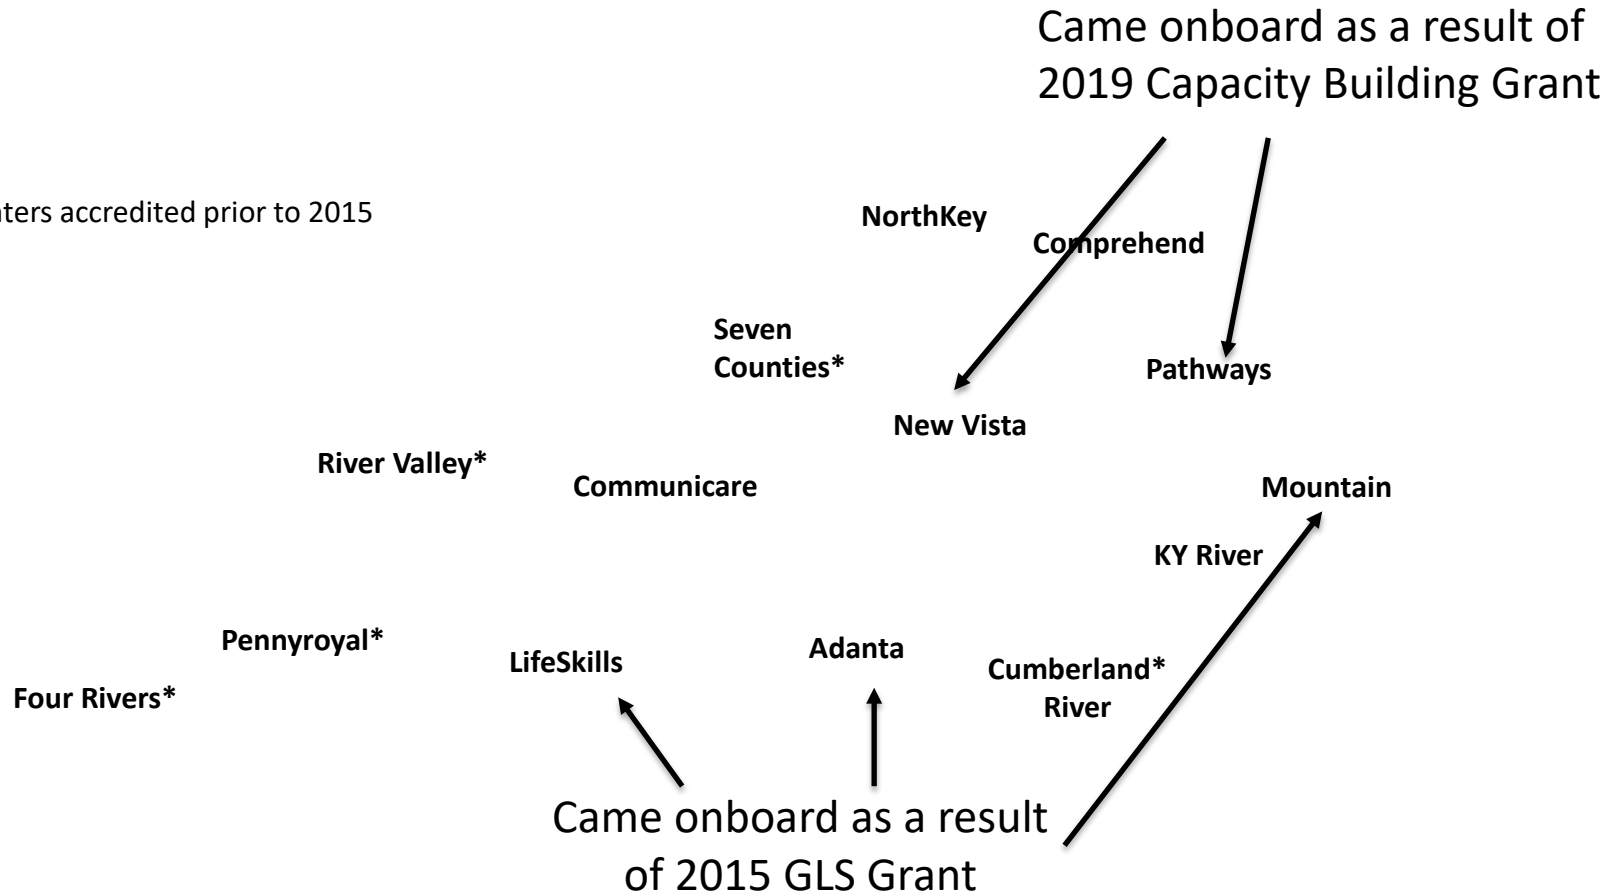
Came onboard as a result of 2019 Capacity Building Grant

nters accredited prior to 2015

NorthKey

Comprehend

Seven Counties*

Pathways

New Vista

River Valley*

Communicare

Mountain

KY River

Pennyroyal*

LifeSkills

Adanta

Cumberland* River

Four Rivers*

Came onboard as a result of 2015 GLS Grant